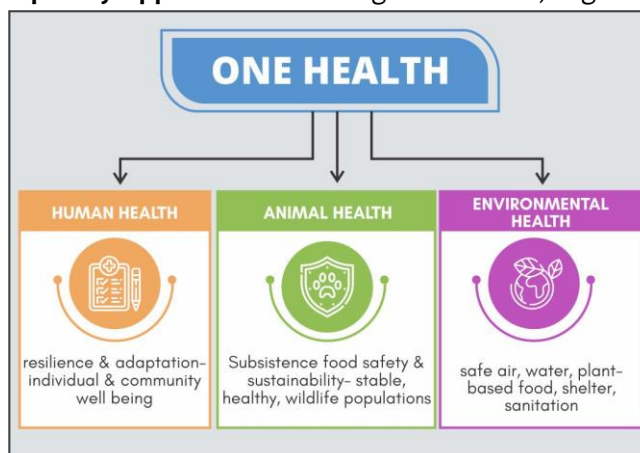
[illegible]

ONE HEALTH

HUMAN HEALTH

resilience & adaptation- individual & community well being

ANIMAL HEALTH

Subsistence food safety & sustainability- stable, healthy, wildlife populations

ENVIRONMENTAL HEALTH

safe air, water, plant-based food, shelter, sanitation